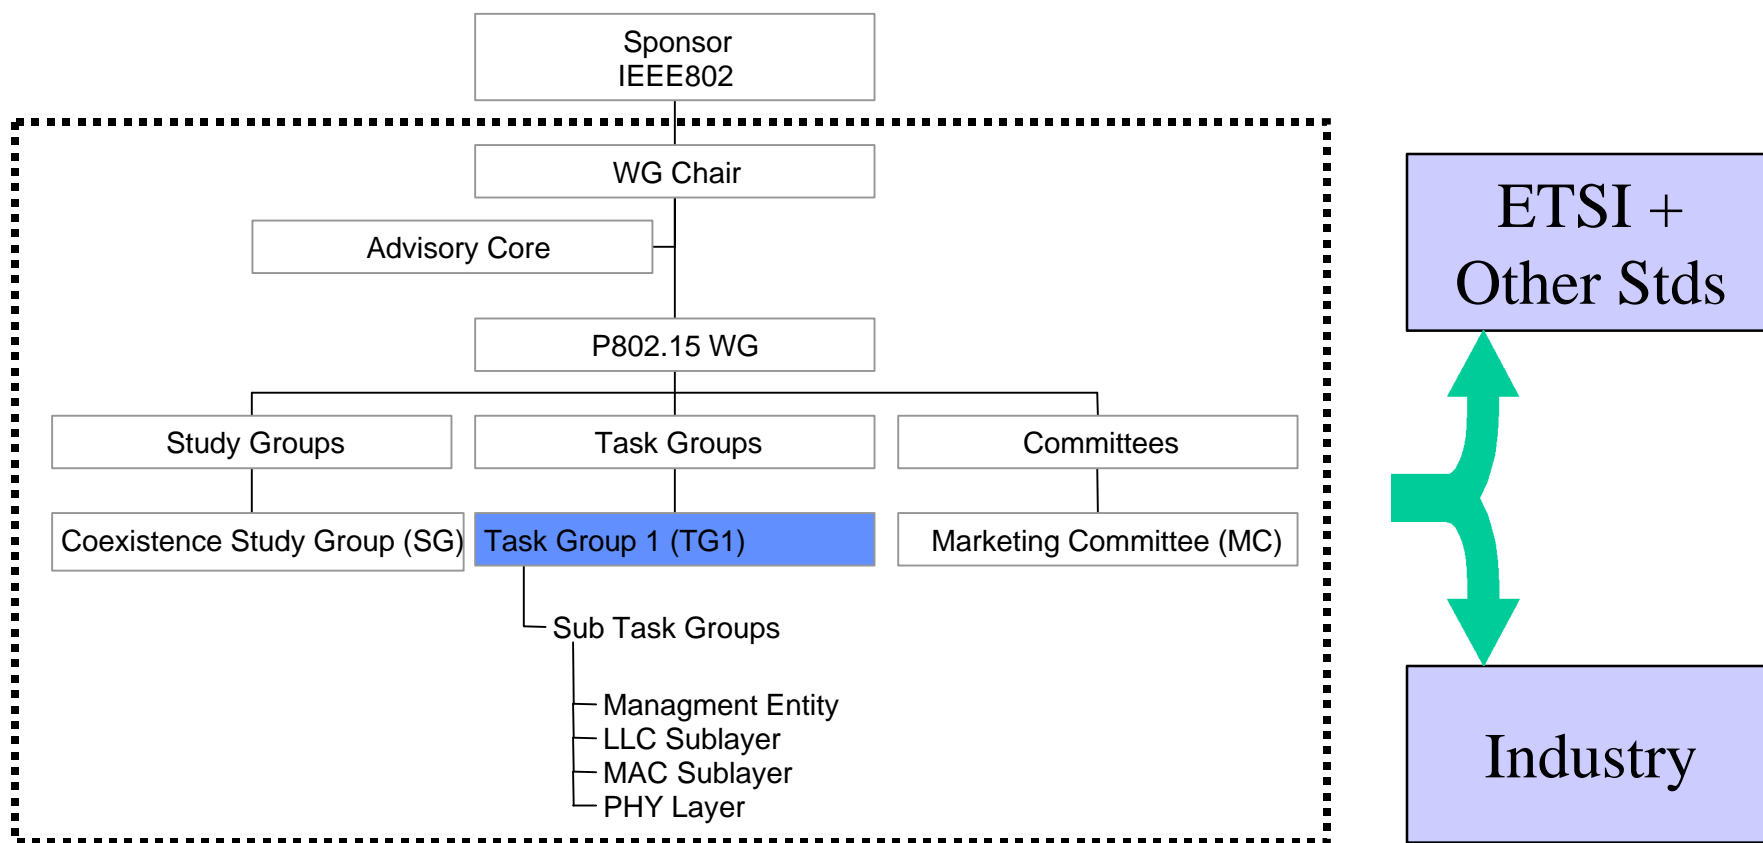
Sponsor
IEEE802

WG Chair

Advisory Core

P802.15 WG

Study Groups

Task Groups

Committees

Coexistence Study Group (SG)

Task Group 1 (TG1)

Marketing Committee (MC)

Sub Task Groups

Managment Entity
LLC Sublayer
MAC Sublayer
PHY Layer

ETSI + Other Stds

Industry